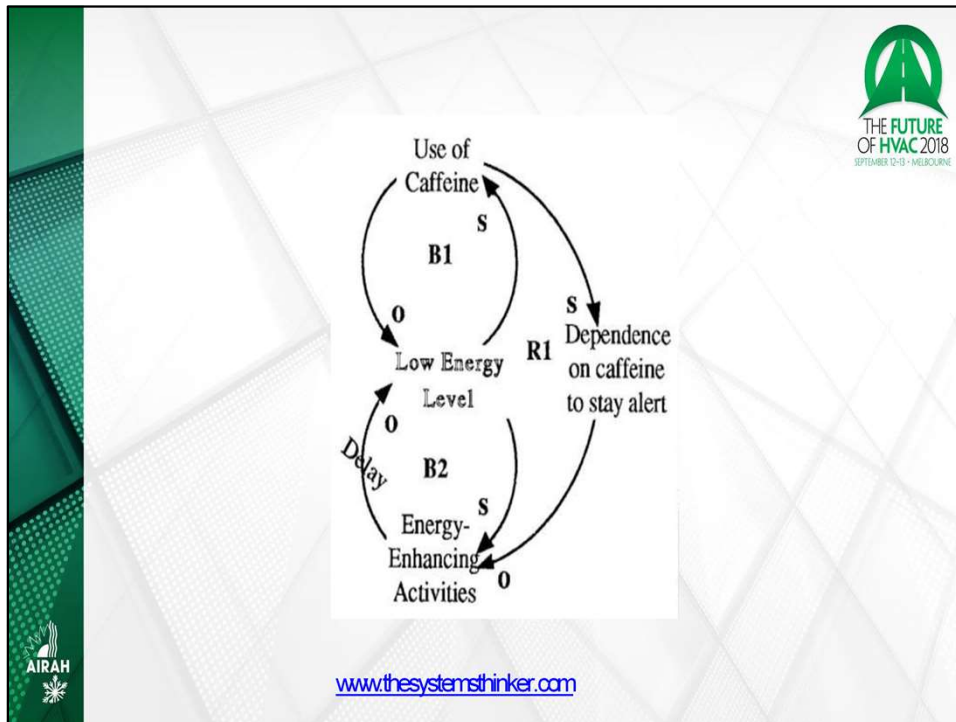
THE FUTURE OF HVAC 2018
SEPTEMBER 12-13 · MELBOURNE

Use of Caffeine

S

B1

O

S

Low Energy Level

R1

Dependence on caffeine to stay alert

O

Delay

B2

S

Energy-Enhancing Activities

O

AIRAH

www.thesystemsthinker.com